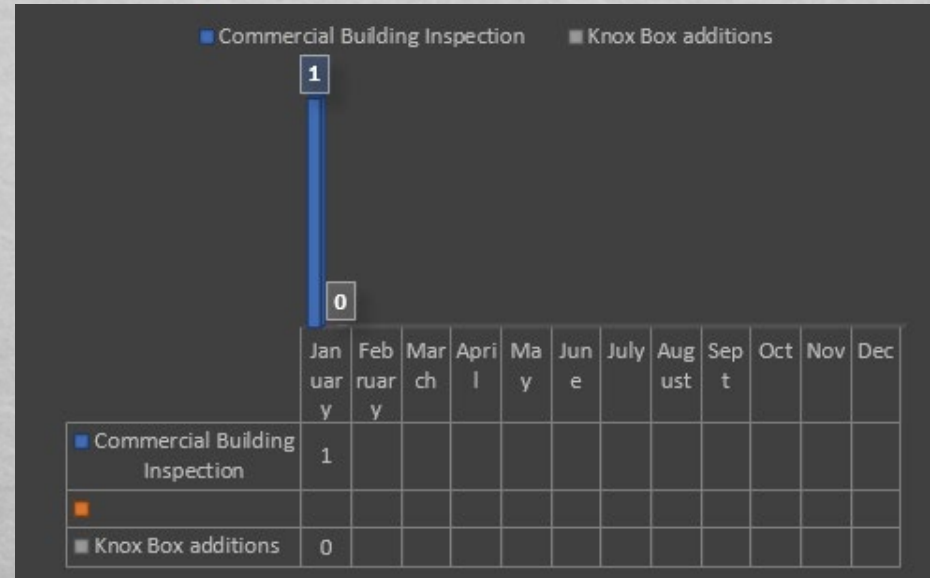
Commercial Building Inspection Knox Box additions

1

0

| | January | February | March | April | May | June | July | August | Sept | Oct | Nov | Dec |
|---|---|---|---|---|---|---|---|---|---|---|---|---|
| Commercial Building Inspection | 1 | | | | | | | | | | | |
| | | | | | | | | | | | | |
| Knox Box additions | 0 | | | | | | | | | | | |